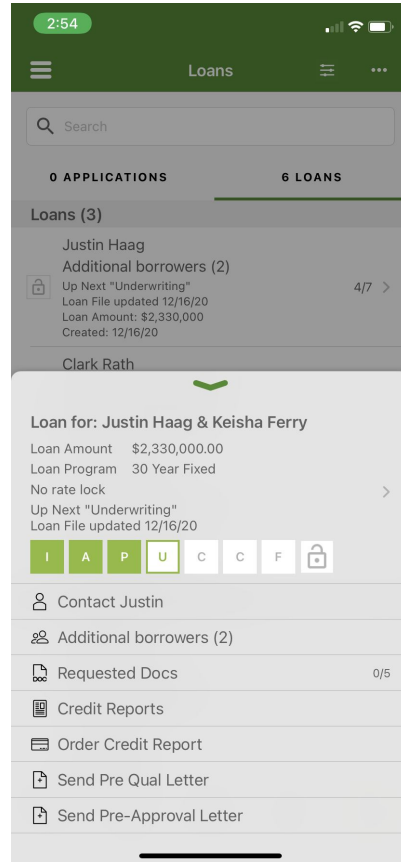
2:54

Loans

Search

0 APPLICATIONS

6 LOANS

Loans (3)

Justin Haag
Additional borrowers (2)
Up Next "Underwriting"
Loan File updated 12/16/20
Loan Amount: $2,330,000
Created: 12/16/20

4/7

Clark Rath

Loan for: Justin Haag & Keisha Ferry
Loan Amount $2,330,000.00
Loan Program 30 Year Fixed
No rate lock
Up Next "Underwriting"
Loan File updated 12/16/20

I A P U C C F

Contact Justin

Additional borrowers (2)

Requested Docs 0/5

Credit Reports

Order Credit Report

Send Pre Qual Letter

Send Pre-Approval Letter